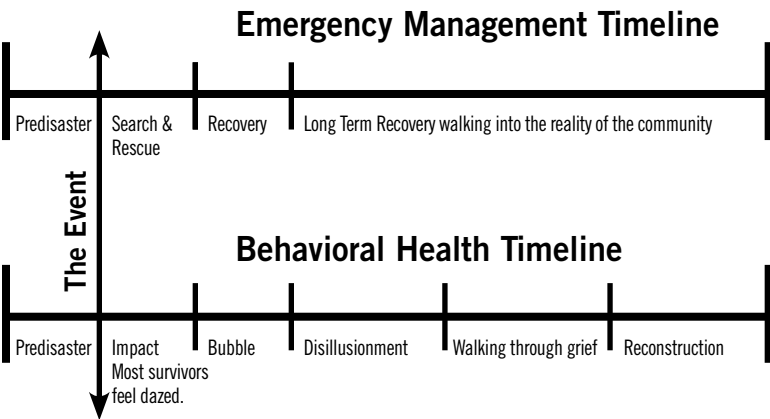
Emergency Management Timeline

Predisaster

Search & Rescue

Recovery

Long Term Recovery walking into the reality of the community

The Event

Behavioral Health Timeline

Predisaster

Impact
Most survivors feel dazed.

Bubble

Disillusionment

Walking through grief

Reconstruction